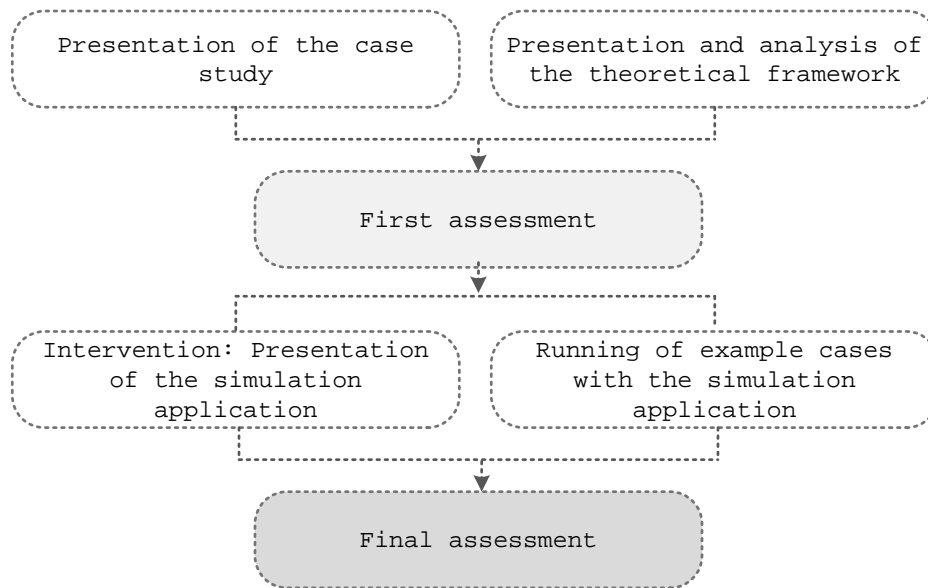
Presentation of the case study

Presentation and analysis of the theoretical framework

First assessment

Intervention: Presentation of the simulation application

Running of example cases with the simulation application

Final assessment